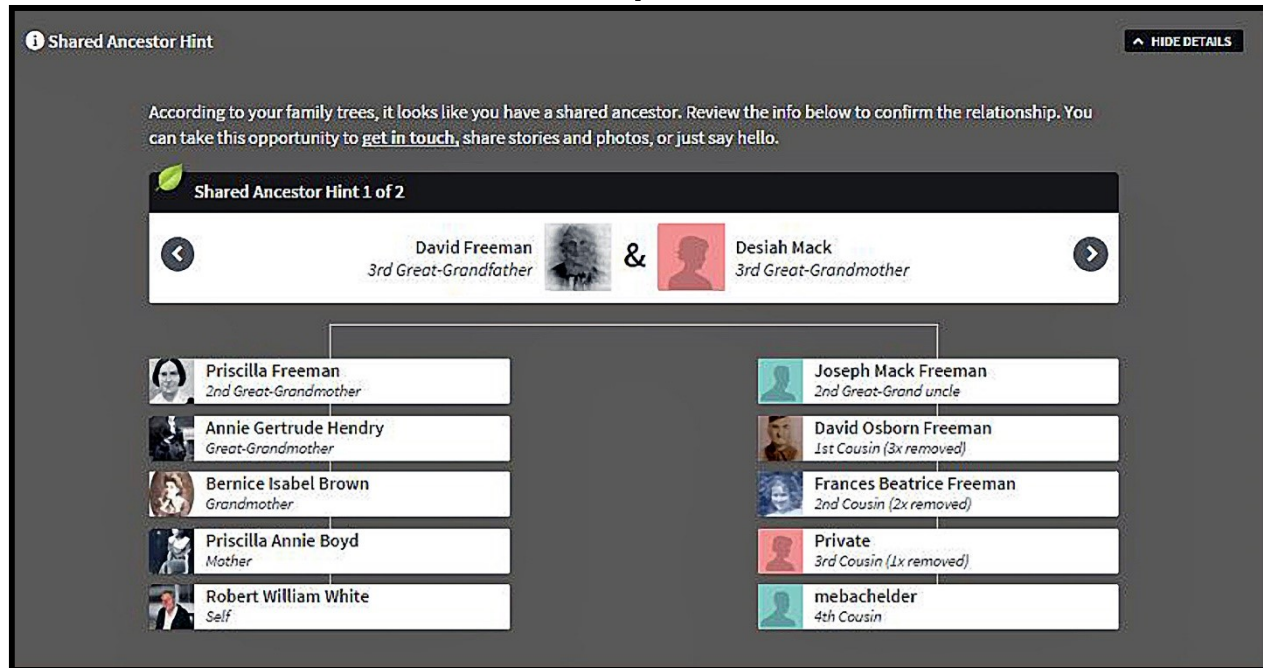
Shared Ancestor Hint

HIDE DETAILS

According to your family trees, it looks like you have a shared ancestor. Review the info below to confirm the relationship. You can take this opportunity to get in touch, share stories and photos, or just say hello.

Shared Ancestor Hint 1 of 2

David Freeman
3rd Great-Grandfather

&

Desiah Mack
3rd Great-Grandmother

Priscilla Freeman
2nd Great-Grandmother

Annie Gertrude Hendry
Great-Grandmother

Bernice Isabel Brown
Grandmother

Priscilla Annie Boyd
Mother

Robert William White
Self

Joseph Mack Freeman
2nd Great-Grand uncle

David Osborn Freeman
1st Cousin (3x removed)

Frances Beatrice Freeman
2nd Cousin (2x removed)

Private
3rd Cousin (1x removed)

mebachelder
4th Cousin